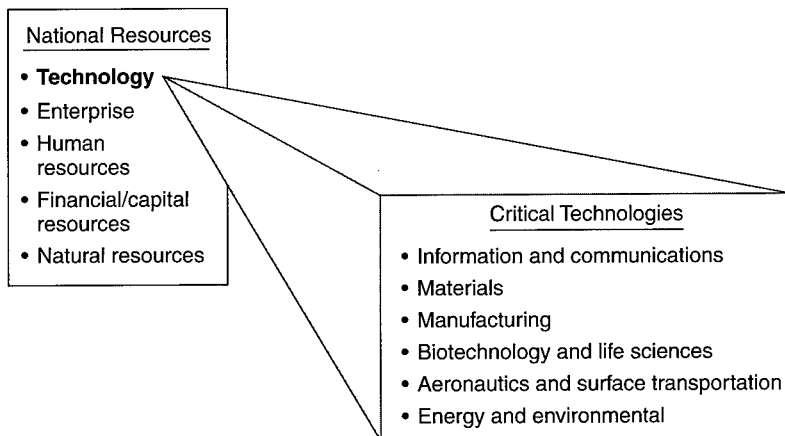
National Resources

• Technology
• Enterprise
• Human resources
• Financial/capital resources
• Natural resources

Critical Technologies

• Information and communications
• Materials
• Manufacturing
• Biotechnology and life sciences
• Aeronautics and surface transportation
• Energy and environmental